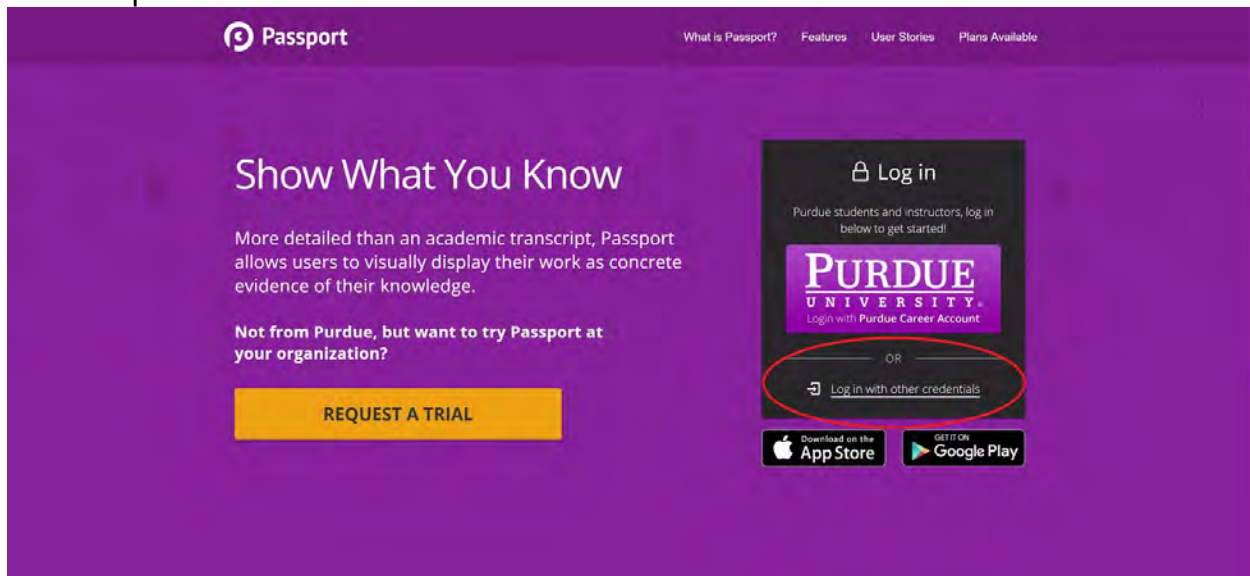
Passport

What is Passport? Features User Stories Plans Available

Show What You Know

More detailed than an academic transcript, Passport allows users to visually display their work as concrete evidence of their knowledge.

Not from Purdue, but want to try Passport at your organization?

REQUEST A TRIAL

Log in

Purdue students and instructors, log in below to get started!

PURDUE UNIVERSITY.

Login with Purdue Career Account

OR

Log in with other credentials

Download on the App Store

GET IT ON Google Play